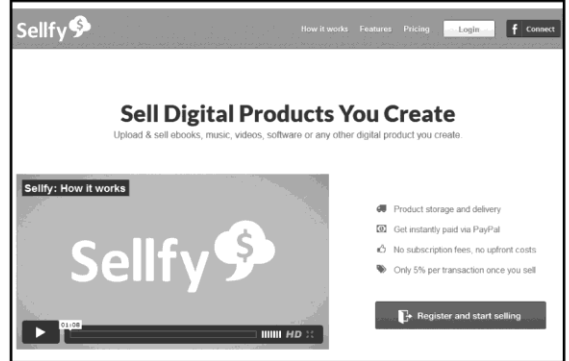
Sellfy

How it works Features Pricing Login Connect

Sell Digital Products You Create

Upload & sell ebooks, music, videos, software or any other digital product you create.

Sellfy: How it works

Sellfy

01:08

HD

Product storage and delivery

Get instantly paid via PayPal

No subscription fees, no upfront costs

Only 5% per transaction once you sell

Register and start selling